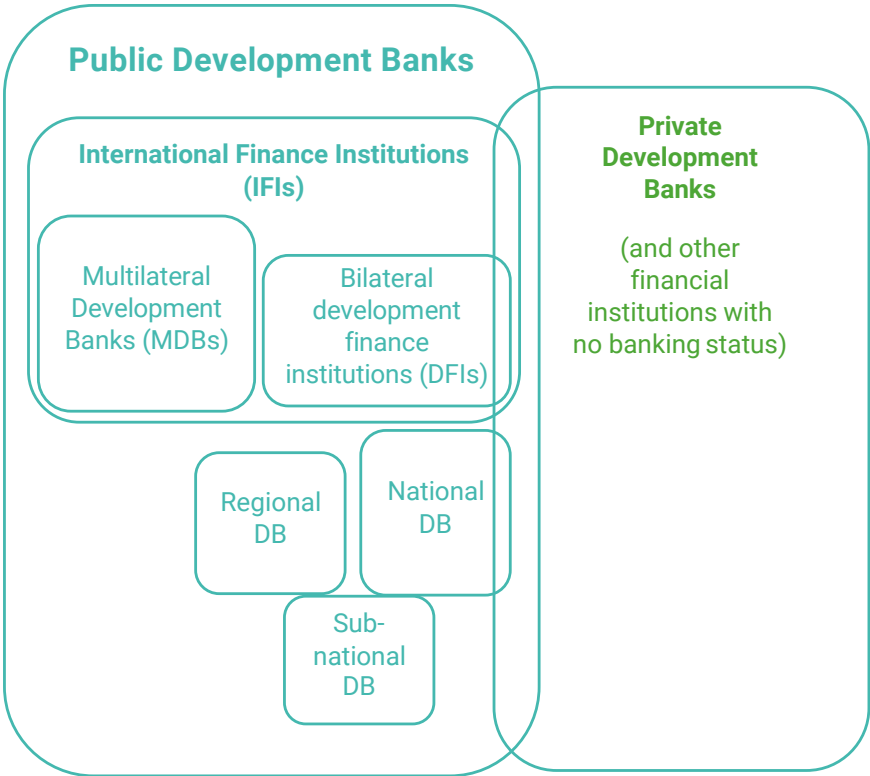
Public Development Banks

International Finance Institutions (IFIs)

Multilateral Development Banks (MDBs)

Bilateral development finance institutions (DFIs)

Regional DB

National DB

Sub-national DB

Private Development Banks

(and other financial institutions with no banking status)